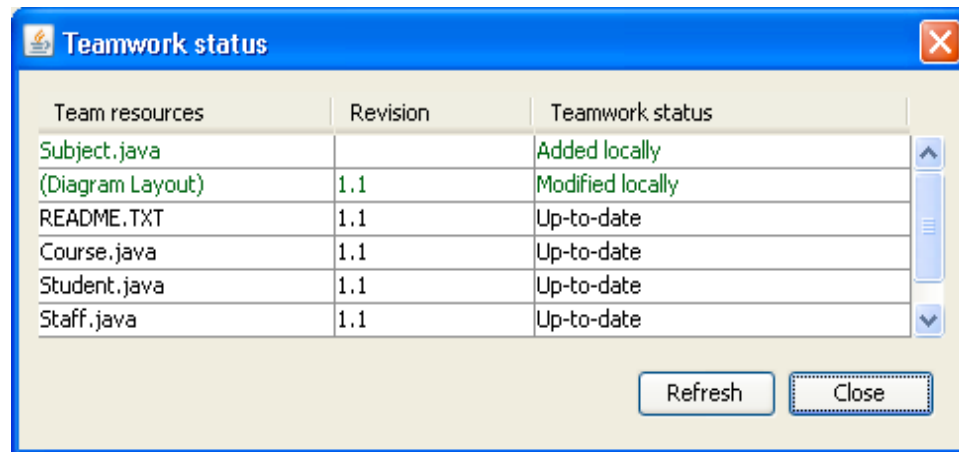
Teamwork status

| Team resources | Revision | Teamwork status |
|---|---|---|
| Subject.java | | Added locally |
| (Diagram Layout) | 1.1 | Modified locally |
| README.TXT | 1.1 | Up-to-date |
| Course.java | 1.1 | Up-to-date |
| Student.java | 1.1 | Up-to-date |
| Staff.java | 1.1 | Up-to-date |

Refresh

Close